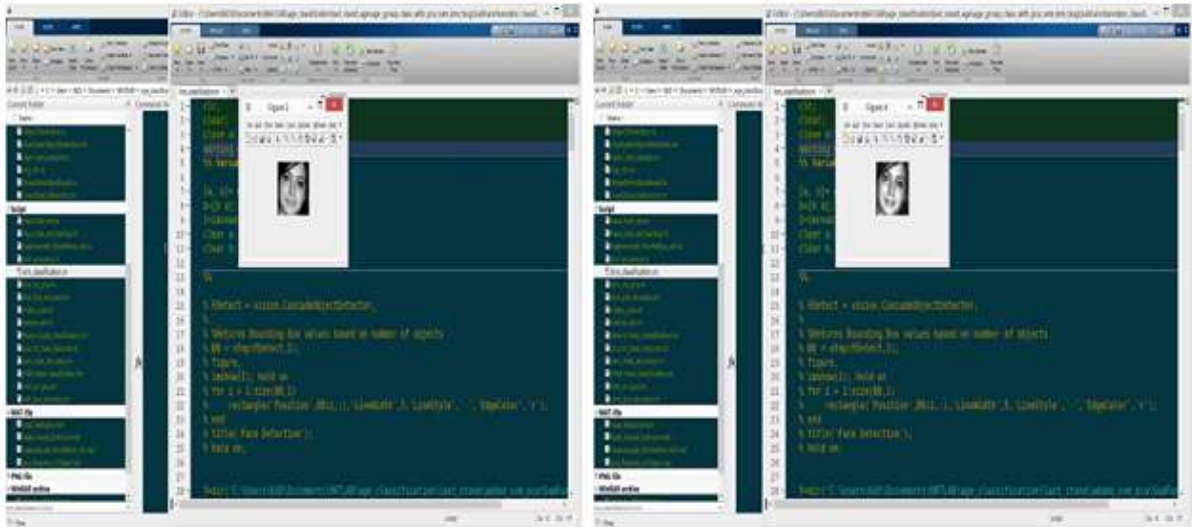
clc;
clear;
close a

%% Manual

[a, b]=
for k=1:
I=imread
Clear a
Clear b

%%

% FDetect = vision.CascadeObjectDetector;
%
% %Returns Bounding Box values based on number of objects
% BB = step(FDetect,I);
% figure,
% imshow(I); hold on
% for i = 1:size(BB,1)
%     rectangle('Position',BB(i,:),'LineWidth',3,'LineStyle','-','EdgeColor','r');
% end
% title('Face Detection');
% hold on;

Figure 1

Current Folder
Script
MAT-file
PNG file
Figure 4

clc;
clear;
close a

%% Manual

[a, b]=
for k=1:
I=imread
Clear a
Clear b

%%

% FDetect = vision.CascadeObjectDetector;
%
% %Returns Bounding Box values based on number of objects
% BB = step(FDetect,I);
% figure,
% imshow(I); hold on
% for i = 1:size(BB,1)
%     rectangle('Position',BB(i,:),'LineWidth',3,'LineStyle','-','EdgeColor','r');
% end
% title('Face Detection');
% hold on;

Current Folder
Script
MAT-file
PNG file